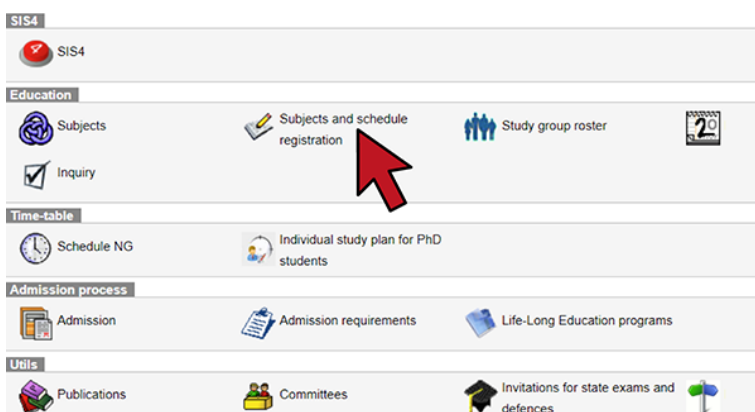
SIS4

SIS4

Education

Subjects

Subjects and schedule registration

Study group roster

Inquiry

Time-table

Schedule NG

Individual study plan for PhD students

Admission process

Admission

Admission requirements

Life-Long Education programs

Utils

Publications

Committees

Invitations for state exams and defences